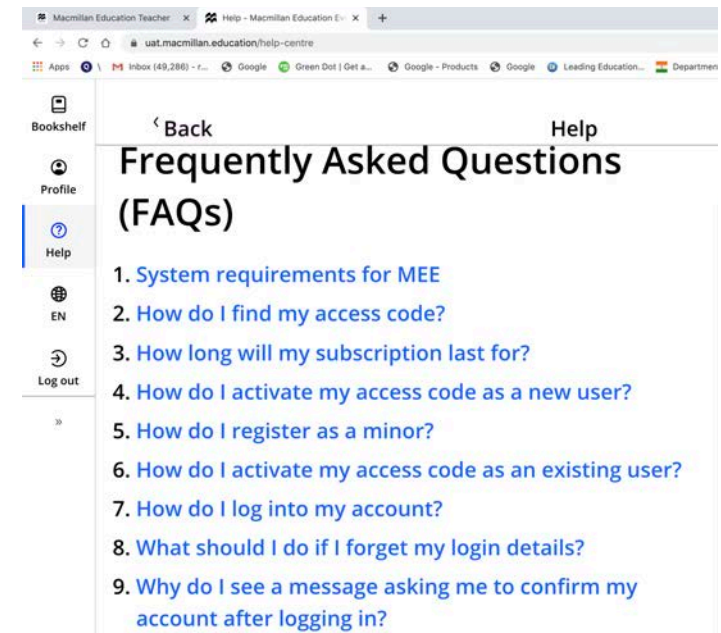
Macmillan Education Teacher ✕ Help - Macmillan Education Ev ✕ +

uat.macmillan.education/help-centre

Apps Inbox (49,286) - r... Google Green Dot | Get a... Google - Products Google Leading Education... Departmen

Bookshelf

Profile

Help

EN

Log out

»

‹ Back

Help

Frequently Asked Questions (FAQs)

1. System requirements for MEE

2. How do I find my access code?

3. How long will my subscription last for?

4. How do I activate my access code as a new user?

5. How do I register as a minor?

6. How do I activate my access code as an existing user?

7. How do I log into my account?

8. What should I do if I forget my login details?

9. Why do I see a message asking me to confirm my account after logging in?